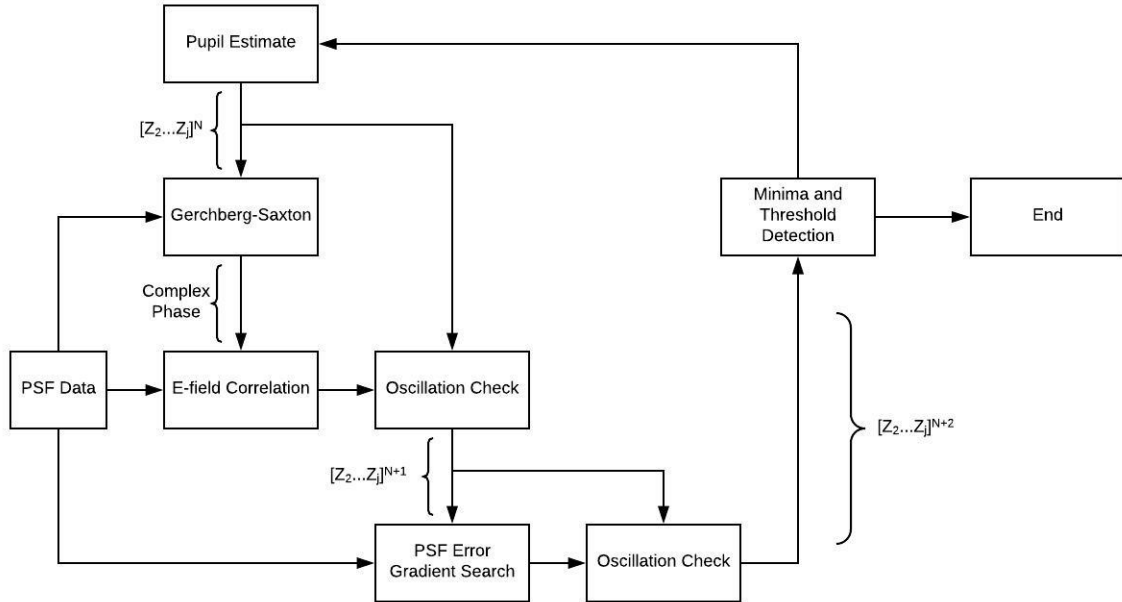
Pupil Estimate

$[Z_2...Z_j]^N$

Gerchberg-Saxton

Complex Phase

PSF Data

E-field Correlation

Oscillation Check

$[Z_2...Z_j]^{N+1}$

PSF Error Gradient Search

Oscillation Check

Minima and Threshold Detection

End

$[Z_2...Z_j]^{N+2}$